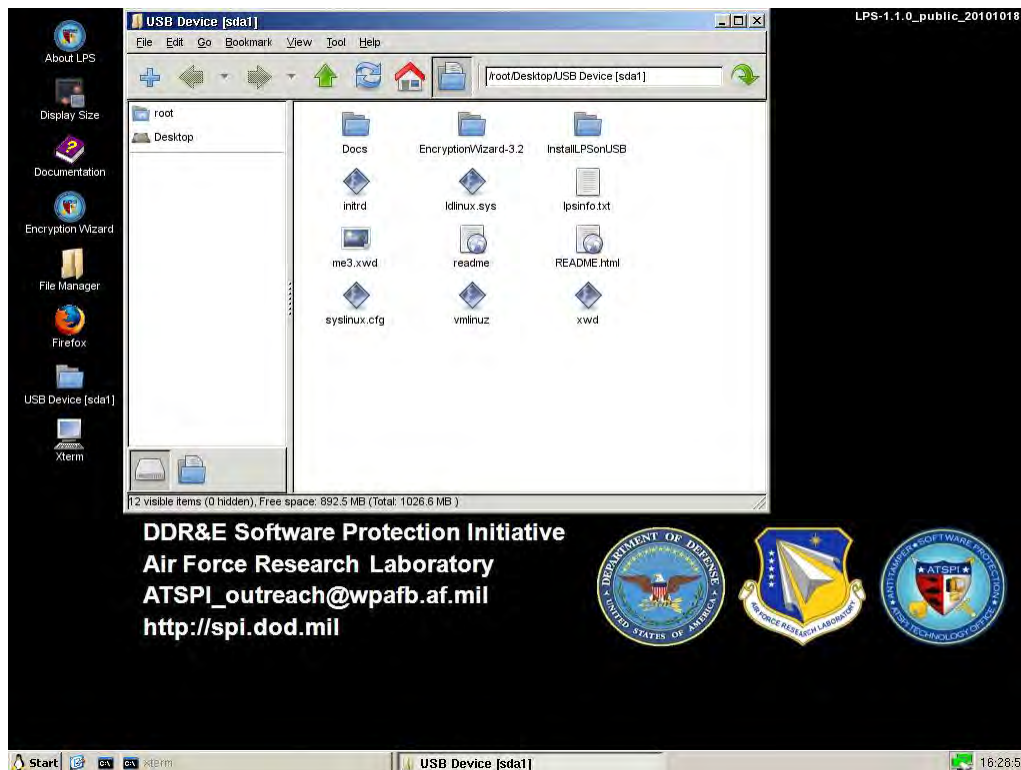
LPS-1.1.0_public_20101018

About LPS

Display Size

Documentation

Encryption Wizard

File Manager

Firefox

USB Device [sda1]

Xterm

USB Device [sda1]

File Edit Go Bookmark View Tool Help

/root/Desktop/USB Device [sda1]

root

Desktop

Docs

EncryptionWizard-3.2

InstallLPSonUSB

initrd

ldlinux.sys

lpsinfo.txt

me3.xwd

readme

README.html

syslinux.cfg

vmlinuz

xwd

12 visible items (0 hidden), Free space: 892.5 MB (Total: 1026.6 MB )

DDR&E Software Protection Initiative
Air Force Research Laboratory
ATSPI_outreach@wpafb.af.mil
http://spi.dod.mil

DEPARTMENT OF DEFENSE UNITED STATES OF AMERICA

AIR FORCE RESEARCH LABORATORY

ANTI-TAMPER SOFTWARE PROTECTION ATSPI ATSPI TECHNOLOGY OFFICE

Start Xterm USB Device [sda1] 16:28:5